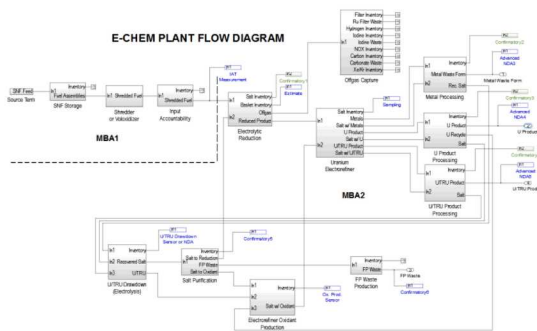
E-CHEM PLANT FLOW DIAGRAM

SNF Feed
Source Term

Inventory
Fuel Assemblies
SNF Storage

In1
Shredded Fuel
Shredder or Voloxidizer

Inventory
In1
Shredded Fuel
Input Accountability

IAT
Measurement

MBA1

Salt Inventory
Basket Inventory
In1
Offgas
Reduced Product
Electrolytic Reduction

Confirmatory
Estimate

Filter Inventory
Ru Filter Waste
Hydrogen Inventory
Iodine Inventory
Iodine Waste
NOX Inventory
Carbon Inventory
Carbonate Waste
Xe/Kr Inventory
Offgas Capture

Salt Inventory
Metals
Salt w/ Metals
U Product
Salt w/ U
UTRU Product
Salt w/ UTRU
In1
In2
Uranium Electrorefiner

Sampling

MBA2

Inventory
Metal Waste Form
Rec. Salt
Metal Processing

Confirmatory2
Advanced NDA3
Metal Waste Form

Inventory
U Product
U Recycle
Salt
U Product Processing

Advanced NDA4
U Product

Confirmatory

Inventory
UTRU Product
Salt
UTRU Product Processing

Advanced NDA5
UTRU Product

In2
Inventory
Recovered Salt
UTRU
UTRU Drawdown (Electrolysis)

UTRU Drawdown Sensor or NDA

Inventory
Salt to Reduction
FP Waste
Salt to Oxidant
Salt Purification

Confirmatory

Inventory
FP Waste
FP Waste Production

FP Waste

Confirmatory

Inventory
In1
In2
Salt w/ Oxidant
Electrorefiner Oxidant Production

Ox. Prod. Sensor